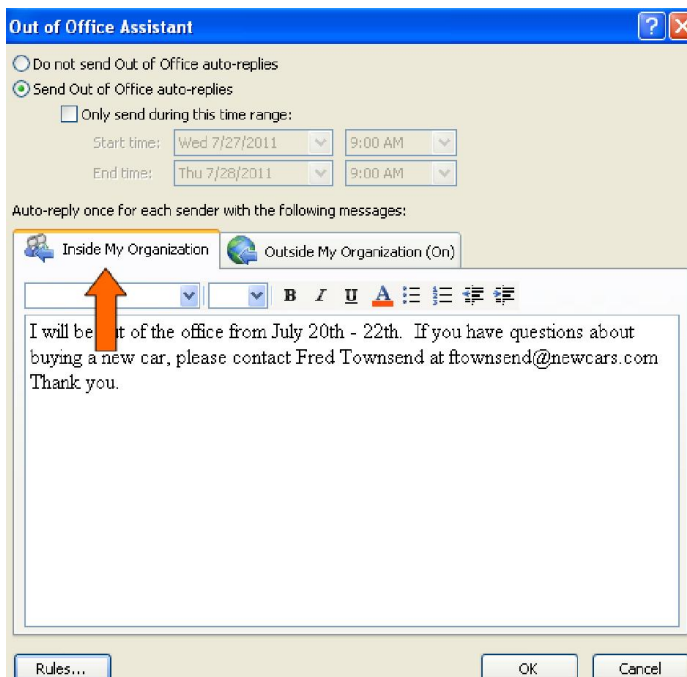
Out of Office Assistant

Do not send Out of Office auto-replies
Send Out of Office auto-replies
Only send during this time range:
Start time: Wed 7/27/2011 9:00 AM
End time: Thu 7/28/2011 9:00 AM

Auto-reply once for each sender with the following messages:

Inside My Organization | Outside My Organization (On)

B I U A

I will be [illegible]t of the office from July 20th - 22th. If you have questions about buying a new car, please contact Fred Townsend at ftownsend@newcars.com Thank you.

Rules... OK Cancel